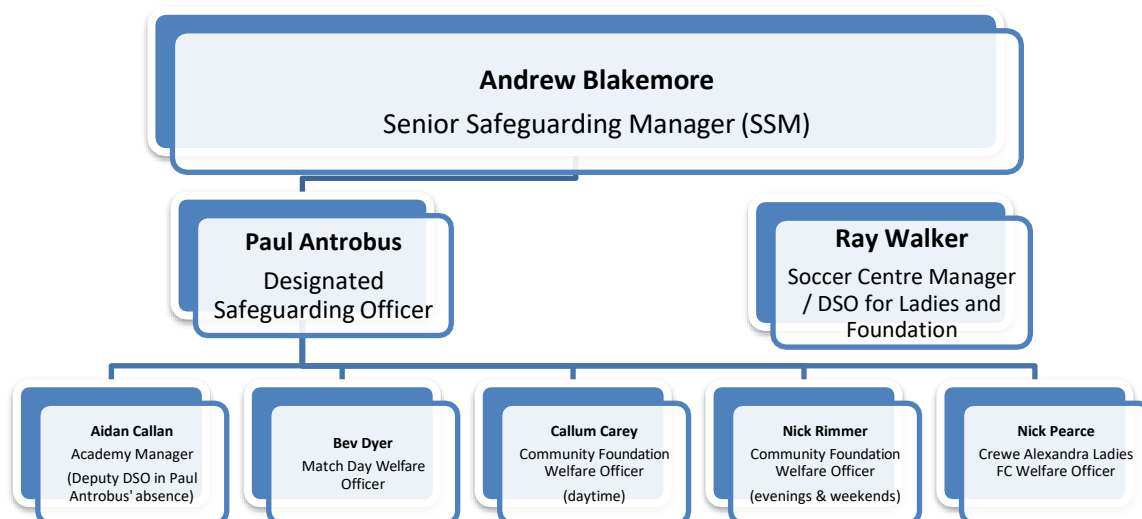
**Andrew Blakemore**
Senior Safeguarding Manager (SSM)

**Paul Antrobus**
Designated Safeguarding Officer

**Ray Walker**
Soccer Centre Manager / DSO for Ladies and Foundation

**Aidan Callan**
Academy Manager
(Deputy DSO in Paul Antrobus' absence)

**Bev Dyer**
Match Day Welfare Officer

**Callum Carey**
Community Foundation Welfare Officer
(daytime)

**Nick Rimmer**
Community Foundation Welfare Officer
(evenings & weekends)

**Nick Pearce**
Crewe Alexandra Ladies FC Welfare Officer